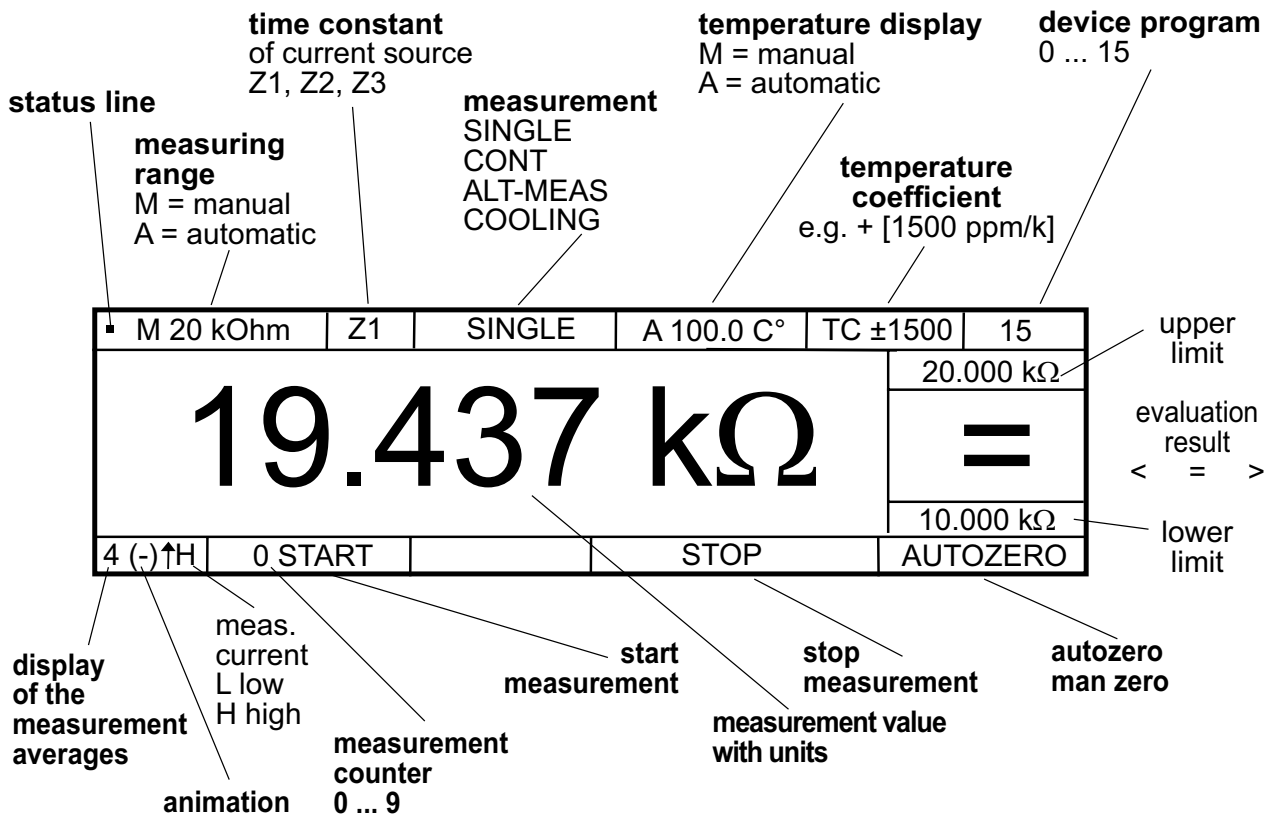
time constant
of current source
Z1, Z2, Z3

temperature display
M = manual
A = automatic

device program
0 ... 15

status line

measuring range
M = manual
A = automatic

measurement
SINGLE
CONT
ALT-MEAS
COOLING

temperature coefficient
e.g. + [1500 ppm/k]

| ▪ M 20 kOhm | Z1 | SINGLE | A 100.0 C° | TC ±1500 | 15 |
|---|---|---|---|---|---|

20.000 kΩ

19.437 kΩ

=

10.000 kΩ

| 4 (-)↑H | 0 START | | STOP | AUTOZERO |
|---|---|---|---|---|

upper limit

evaluation result
< = >

lower limit

display of the measurement averages

meas. current
L low
H high

animation

measurement counter
0 ... 9

start measurement

measurement value with units

stop measurement

autozero
man zero